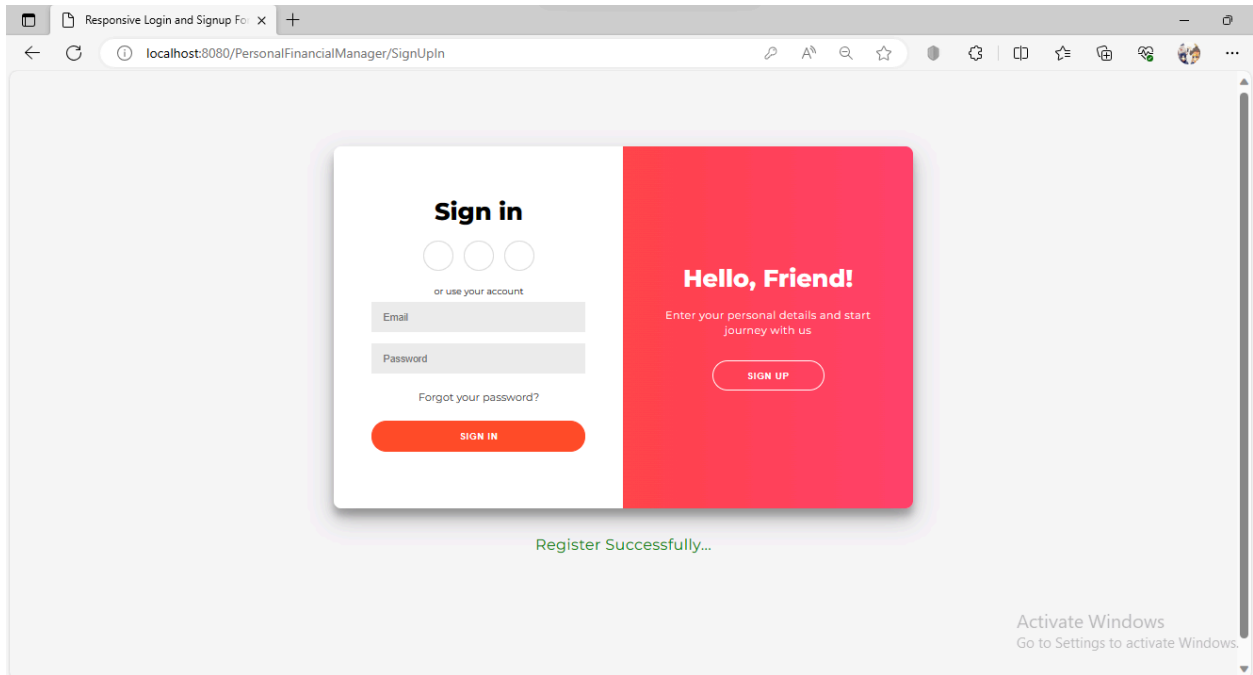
Responsive Login and Signup Fo

localhost:8080/PersonalFinancialManager/SignUpIn

Sign in

or use your account

Email

Password

Forgot your password?

SIGN IN

Hello, Friend!

Enter your personal details and start journey with us

SIGN UP

Register Successfully...

Activate Windows
Go to Settings to activate Windows.